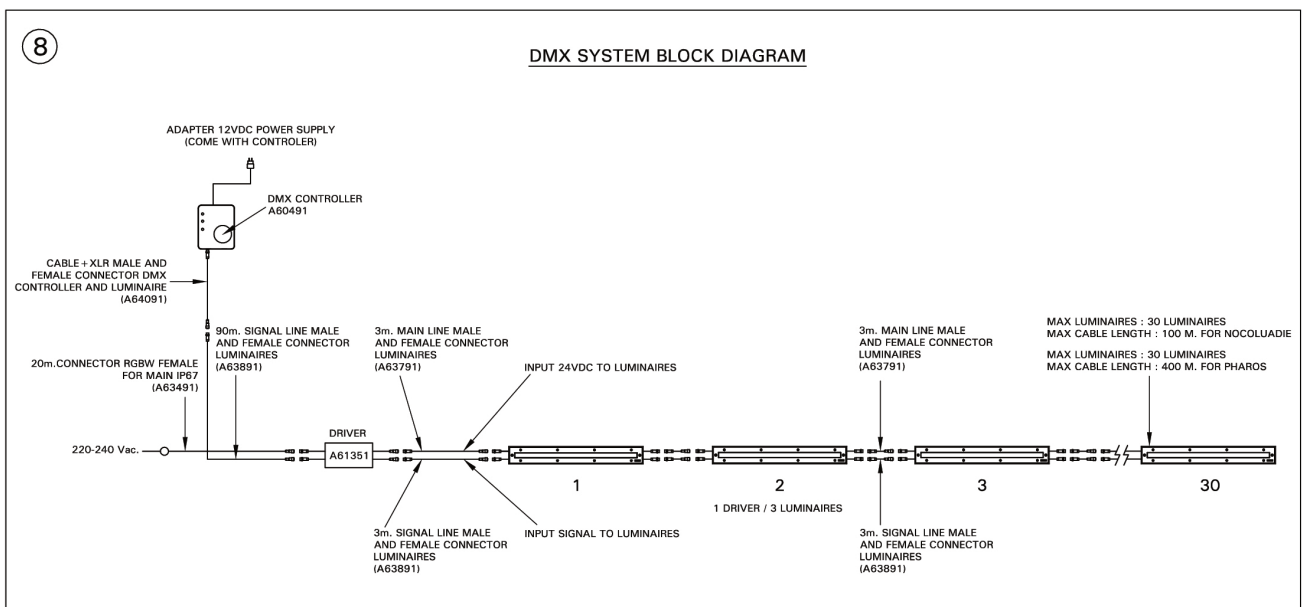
8

DMX SYSTEM BLOCK DIAGRAM

ADAPTER 12VDC POWER SUPPLY (COME WITH CONTROLER)

DMX CONTROLLER A60491

CABLE+XLR MALE AND FEMALE CONNECTOR DMX CONTROLLER AND LUMINAIRE (A64091)

90m. SIGNAL LINE MALE AND FEMALE CONNECTOR LUMINAIRES (A63891)

20m.CONNECTOR RGBW FEMALE FOR MAIN IP67 (A63491)

3m. MAIN LINE MALE AND FEMALE CONNECTOR LUMINAIRES (A63791)

INPUT 24VDC TO LUMINAIRES

3m. MAIN LINE MALE AND FEMALE CONNECTOR LUMINAIRES (A63791)

MAX LUMINAIRES : 30 LUMINAIRES
MAX CABLE LENGTH : 100 M. FOR NOCOLUADIE

MAX LUMINAIRES : 30 LUMINAIRES
MAX CABLE LENGTH : 400 M. FOR PHAROS

220-240 Vac.

DRIVER

A61351

1

2

3

30

1 DRIVER / 3 LUMINAIRES

3m. SIGNAL LINE MALE AND FEMALE CONNECTOR LUMINAIRES (A63891)

INPUT SIGNAL TO LUMINAIRES

3m. SIGNAL LINE MALE AND FEMALE CONNECTOR LUMINAIRES (A63891)